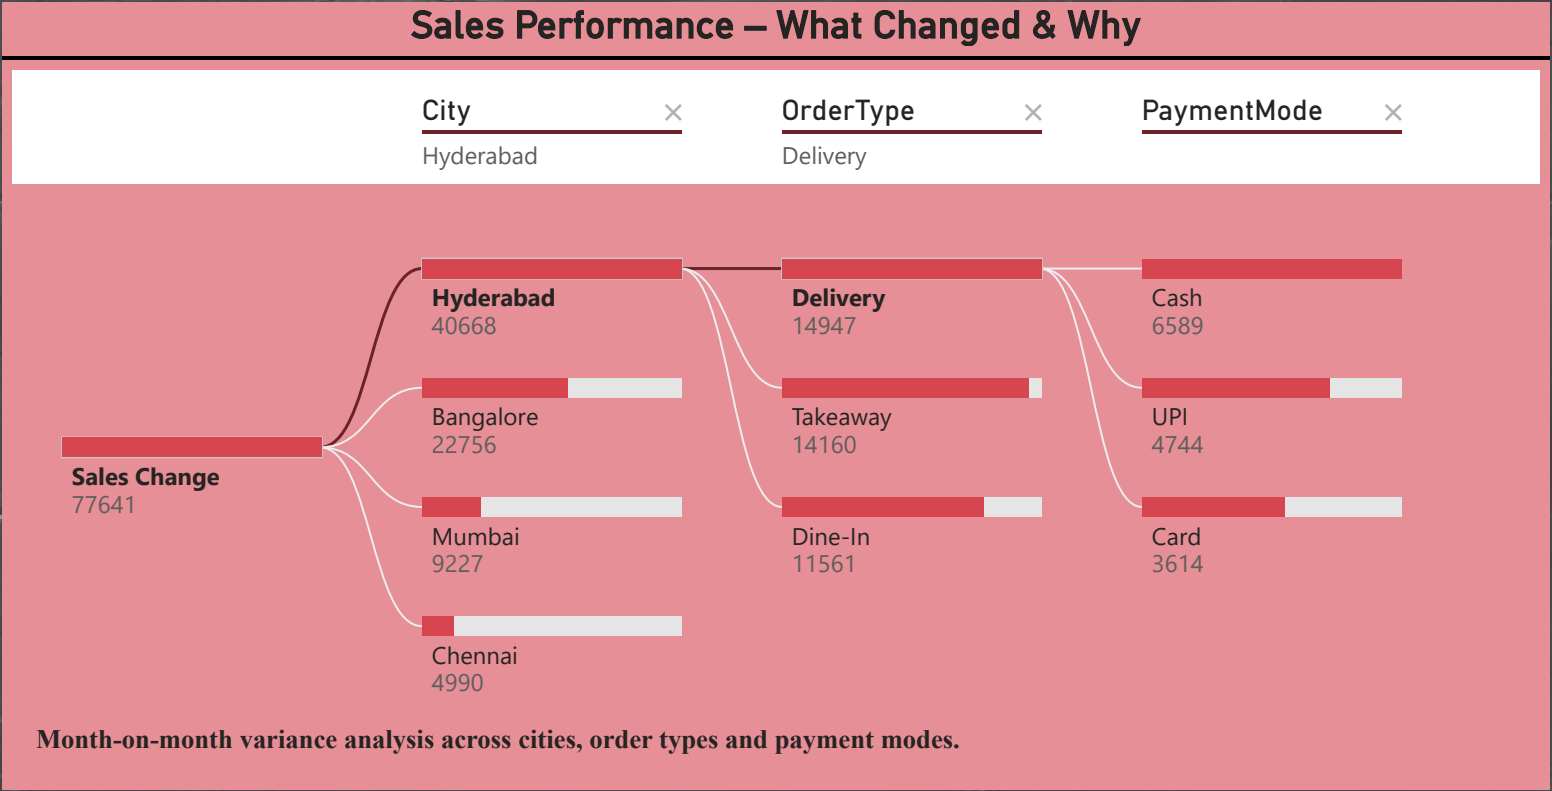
Sales Performance – What Changed & Why

City ×
Hyderabad

OrderType ×
Delivery

PaymentMode ×

Sales Change
77641

Hyderabad
40668

Bangalore
22756

Mumbai
9227

Chennai
4990

Delivery
14947

Takeaway
14160

Dine-In
11561

Cash
6589

UPI
4744

Card
3614

Month-on-month variance analysis across cities, order types and payment modes.